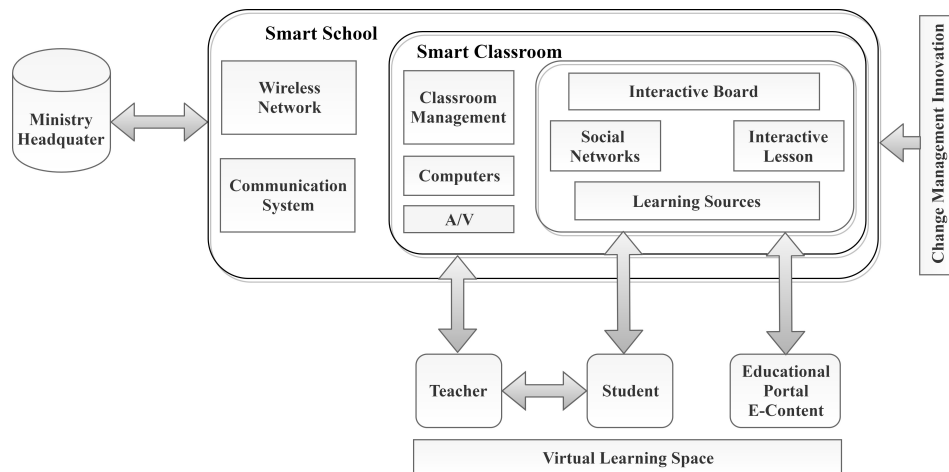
Ministry Headquater

Smart School

Wireless Network

Communication System

Smart Classroom

Classroom Management

Computers

A/V

Interactive Board

Social Networks

Interactive Lesson

Learning Sources

Change Management Innovation

Teacher

Student

Educational Portal E-Content

Virtual Learning Space